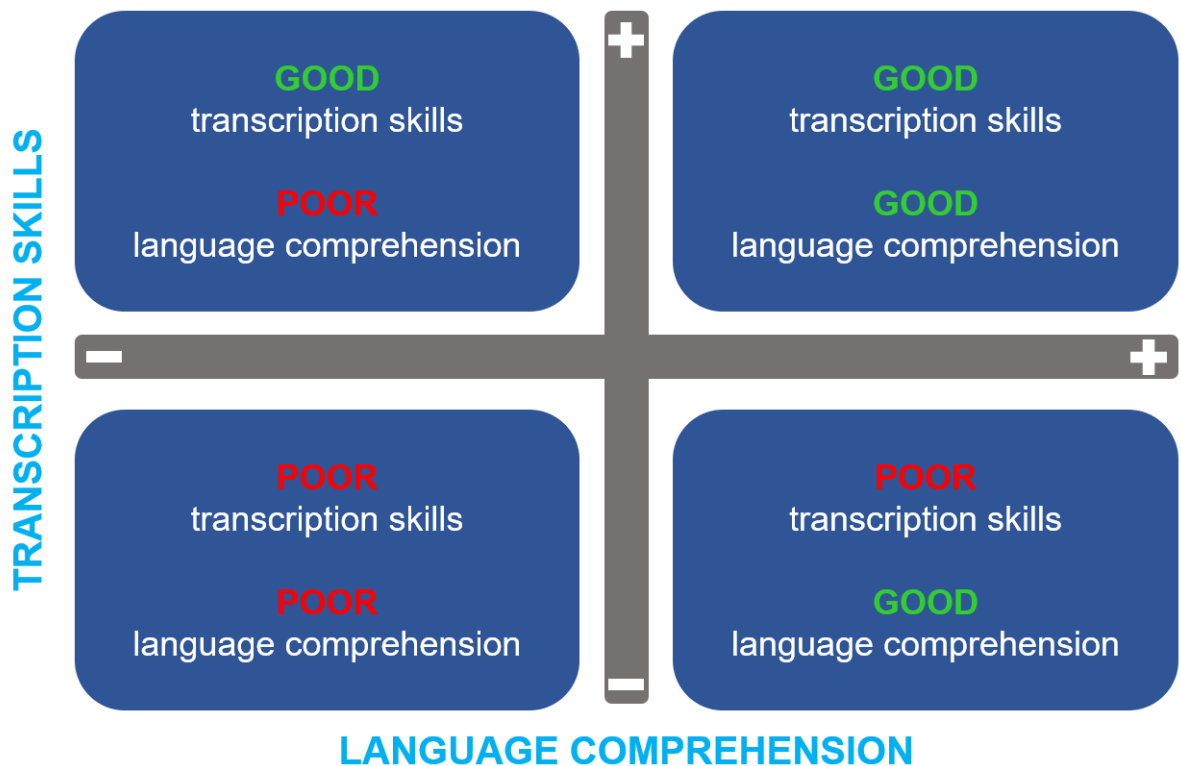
TRANSCRIPTION SKILLS

+

GOOD
transcription skills

POOR
language comprehension

GOOD
transcription skills

GOOD
language comprehension

−

+

POOR
transcription skills

POOR
language comprehension

POOR
transcription skills

GOOD
language comprehension

−

LANGUAGE COMPREHENSION